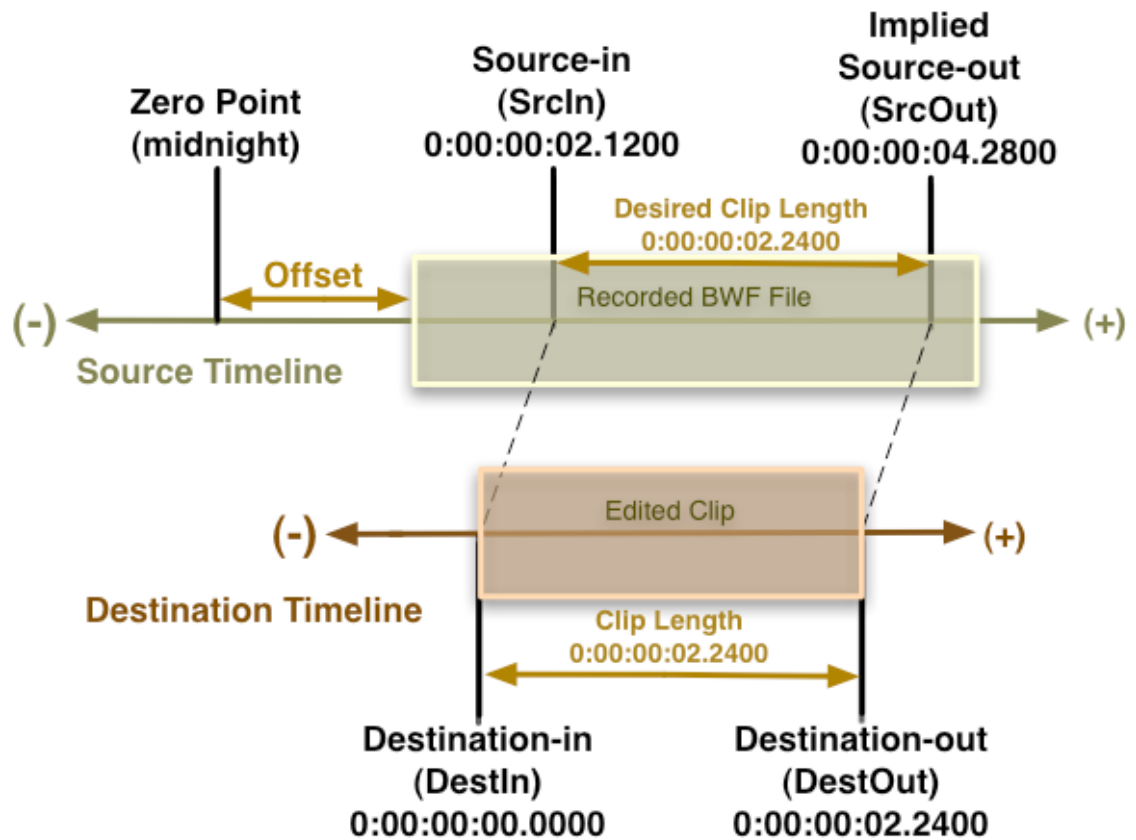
Implied Source-out (SrcOut) 0:00:00:04.2800

Source-in (SrcIn) 0:00:00:02.1200

Zero Point (midnight)

Desired Clip Length 0:00:00:02.2400

Offset

Recorded BWF File

(-)

(+)

Source Timeline

Edited Clip

(-)

(+)

Destination Timeline

Clip Length 0:00:00:02.2400

Destination-in (DestIn) 0:00:00:00.0000

Destination-out (DestOut) 0:00:00:02.2400